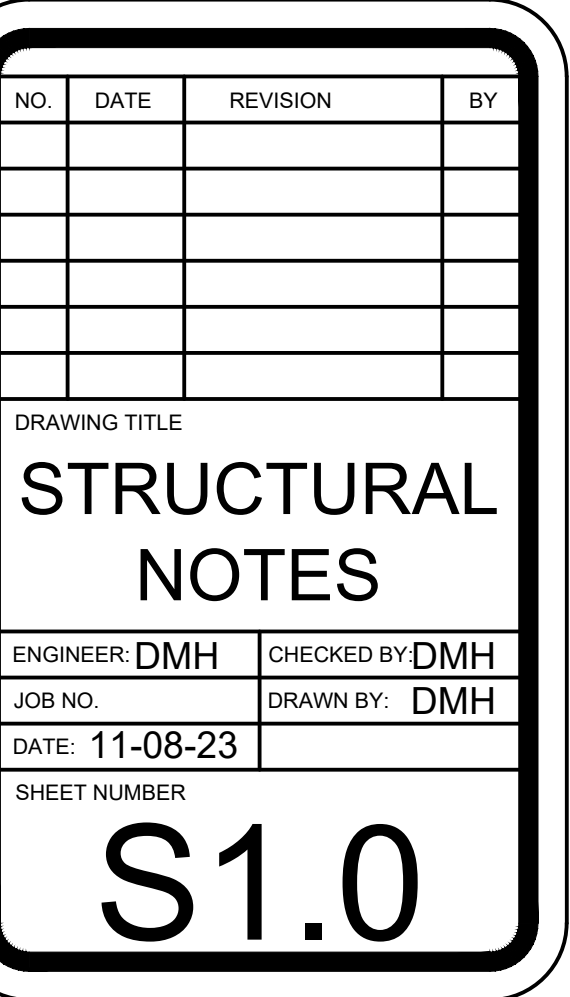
| NO. | DATE | REVISION | BY |
|---|---|---|---|
| | | | |
| | | | |
| | | | |
| | | | |
| | | | |
| | | | |

DRAWING TITLE

STRUCTURAL NOTES

| ENGINEER: DMH | CHECKED BY: DMH |
|---|---|
| JOB NO. | DRAWN BY: DMH |
| DATE: 11-08-23 | |

SHEET NUMBER

S1.0